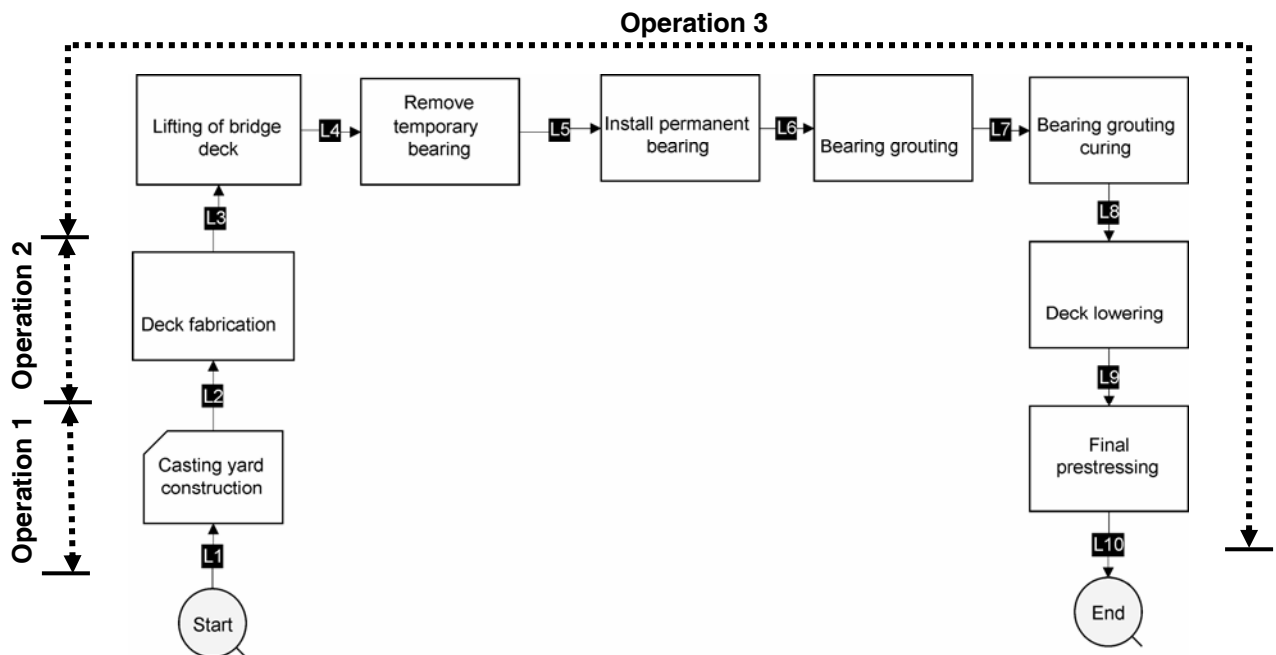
Operation 3

Operation 2

Operation 1

Start

L1

Casting yard construction

L2

Deck fabrication

L3

Lifting of bridge deck

L4

Remove temporary bearing

L5

Install permanent bearing

L6

Bearing grouting

L7

Bearing grouting curing

L8

Deck lowering

L9

Final prestressing

L10

End